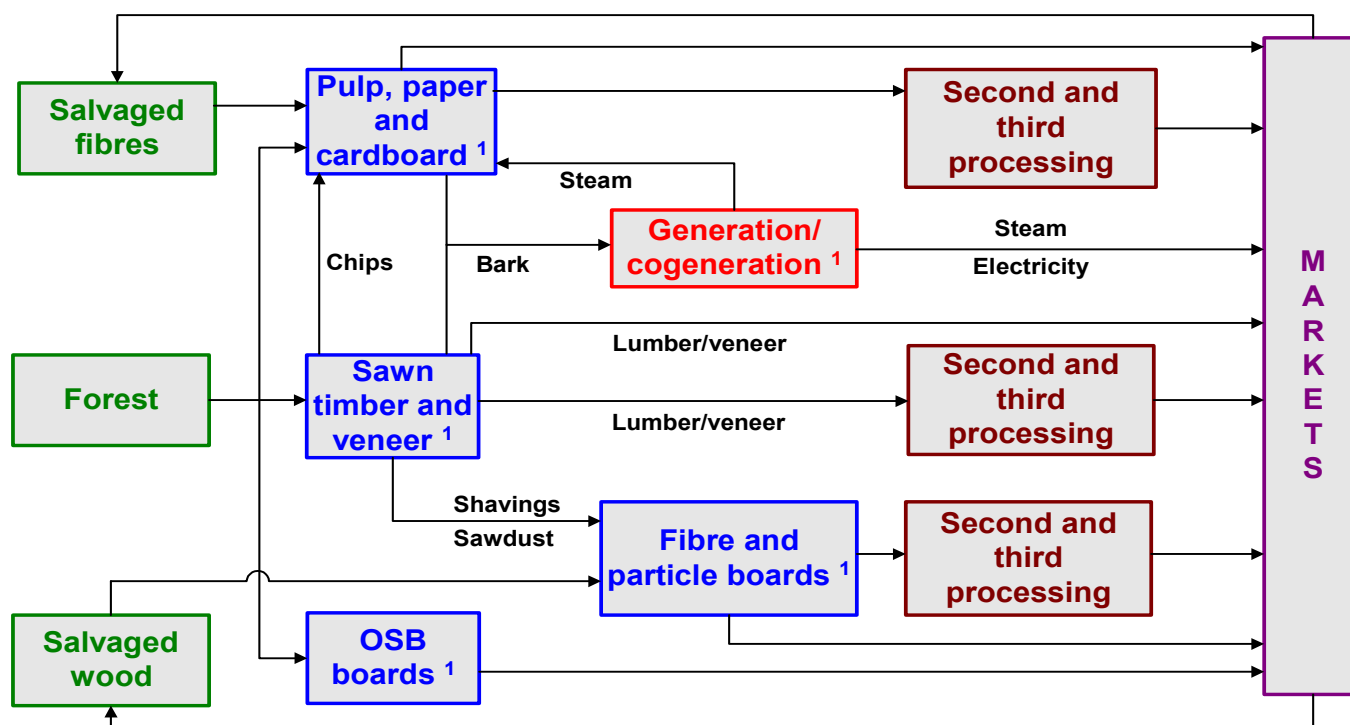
Salvaged fibres

Pulp, paper and cardboard $^1$

Second and third processing

Steam

Generation/ cogeneration $^1$

Steam

Electricity

Chips

Bark

Lumber/veneer

Forest

Sawn timber and veneer $^1$

Second and third processing

Lumber/veneer

Shavings

Sawdust

Fibre and particle boards $^1$

Second and third processing

Salvaged wood

OSB boards $^1$

M A R K E T S